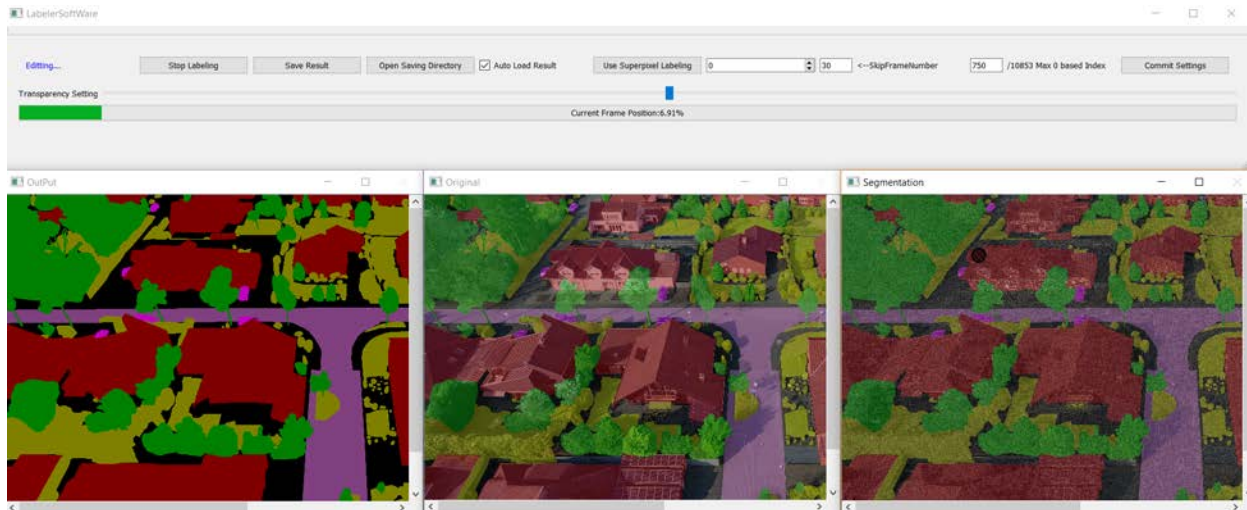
LabelerSoftWare

Editting....

Stop Labeling

Save Result

Open Saving Directory

Auto Load Result

Use Superpixel Labeling

0

30

<--SkipFrameNumber

750

/10853 Max 0 based Index

Commit Settings

Transparency Setting

Current Frame Position:6.91%

OutPut

Original

Segmentation